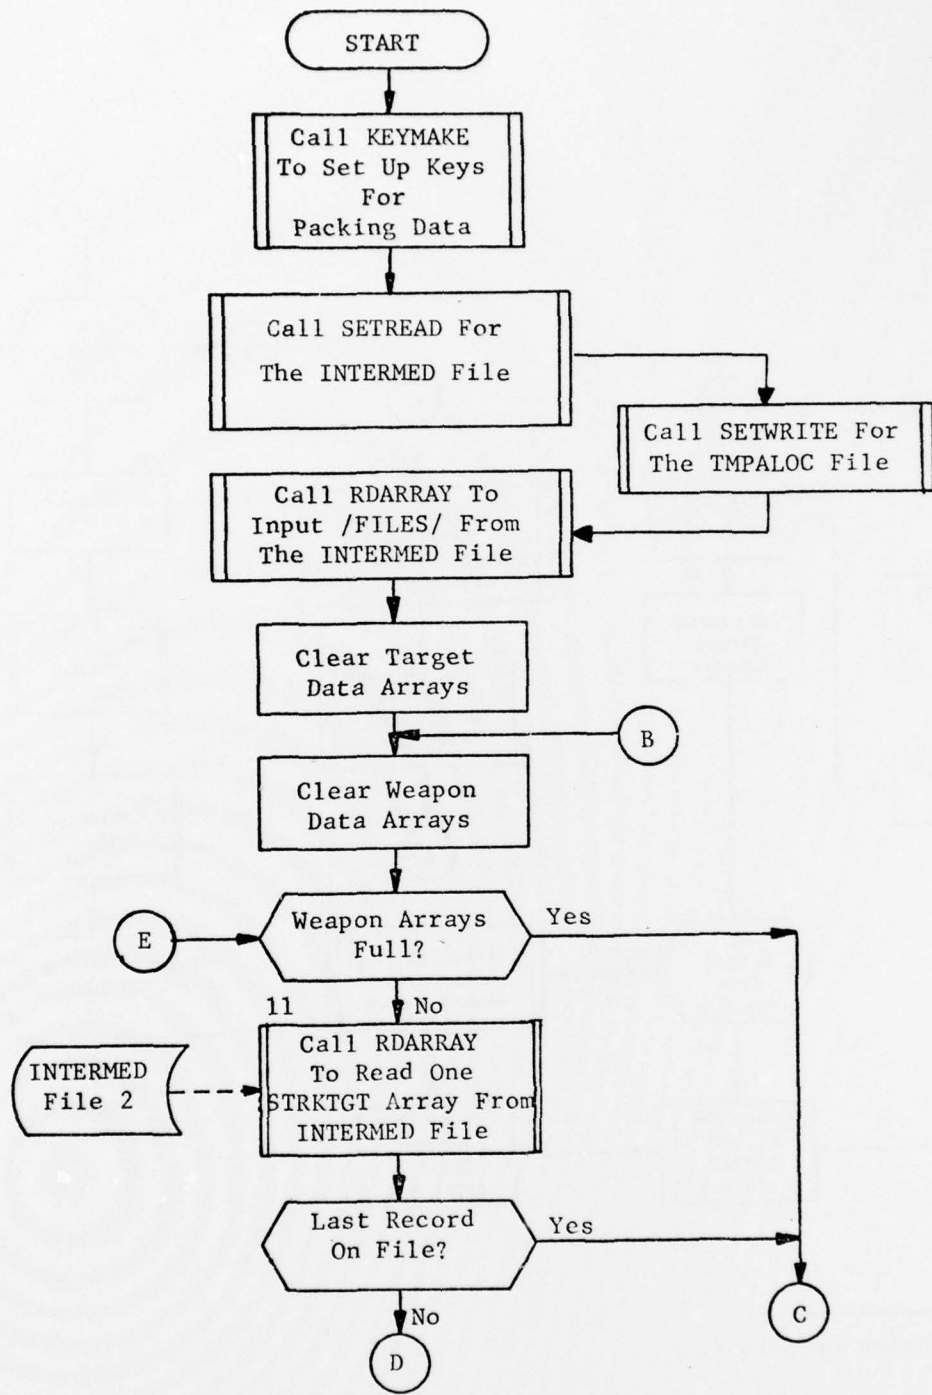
START

Call KEYMAKE To Set Up Keys For Packing Data

Call SETREAD For The INTERMED File

Call SETWRITE For The TMPALOC File

Call RDARRAY To Input /FILES/ From The INTERMED File

Clear Target Data Arrays

B

Clear Weapon Data Arrays

E

Weapon Arrays Full?

Yes

11

No

INTERMED File 2

Call RDARRAY To Read One STRKTGT Array From INTERMED File

Last Record On File?

Yes

No

D

C